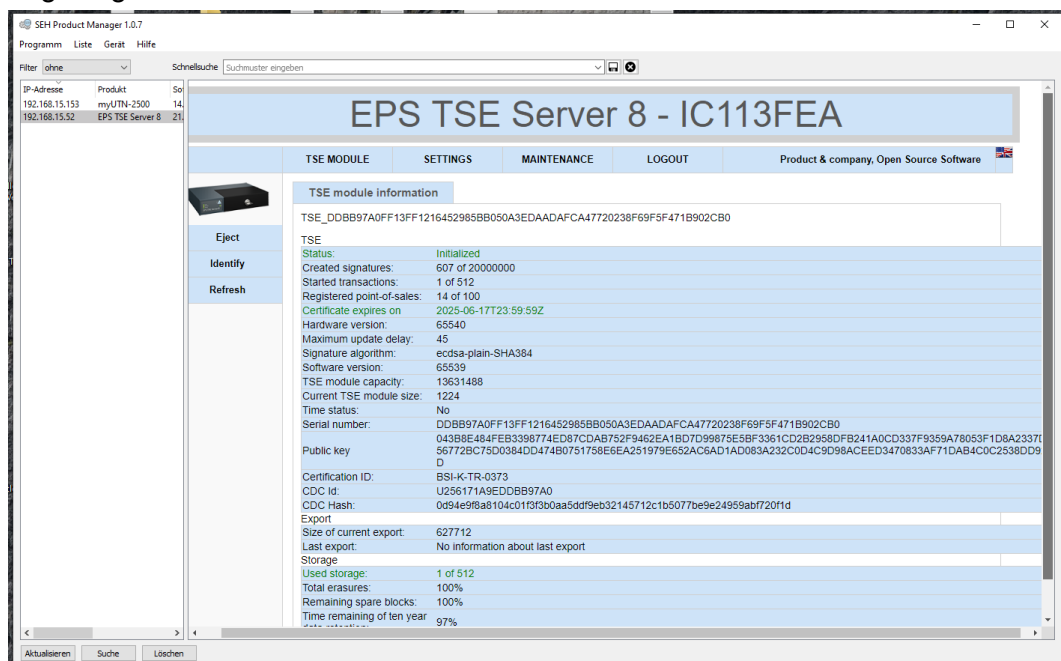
SEH Product Manager 1.0.7

Programm Liste Gerät Hilfe

Filter ohne

Schnellsuche Suchmuster eingeben

| IP-Adresse | Produkt | So |
|---|---|---|
| 192.168.15.153 | myUTN-2500 | 14. |
| 192.168.15.52 | EPS TSE Server 8 | 21. |

EPS TSE Server 8 - IC113FEA

TSE MODULE SETTINGS MAINTENANCE LOGOUT Product & company, Open Source Software

Eject
Identify
Refresh

TSE module information

TSE_DDBB97A0FF13FF1216452985BB050A3EDAADAFCA47720238F69F5F471B902CB0

TSE

| | |
|---|---|
| Status: | Initialized |
| Created signatures: | 607 of 20000000 |
| Started transactions: | 1 of 512 |
| Registered point-of-sales: | 14 of 100 |
| Certificate expires on | 2025-06-17T23:59:59Z |
| Hardware version: | 65540 |
| Maximum update delay: | 45 |
| Signature algorithm: | ecdsa-plain-SHA384 |
| Software version: | 65539 |
| TSE module capacity: | 13631488 |
| Current TSE module size: | 1224 |
| Time status: | No |
| Serial number: | DDBB97A0FF13FF1216452985BB050A3EDAADAFCA47720238F69F5F471B902CB0 |
| Public key | 043B8E484FEB3398774ED87CDAB752F9462EA1BD7D99875E5BF3361CD2B2958DFB241A0CD337F9359A78053F1D8A2337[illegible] 56772BC75D0384DD474B0751758E6EA251979E652AC6AD1AD083A232C0D4C9D98ACEED3470833AF71DAB4C0C2538DD9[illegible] D |
| Certification ID: | BSI-K-TR-0373 |
| CDC Id: | U256171A9EDDBB97A0 |
| CDC Hash: | 0d94e9f8a8104c01f3f3b0aa5ddf9eb32145712c1b5077be9e24959abf720f1d |

Export

| | |
|---|---|
| Size of current export: | 627712 |
| Last export: | No information about last export |

Storage

| | |
|---|---|
| Used storage: | 1 of 512 |
| Total erasures: | 100% |
| Remaining spare blocks: | 100% |
| Time remaining of ten year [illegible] | 97% |

Aktualisieren Suche Löschen